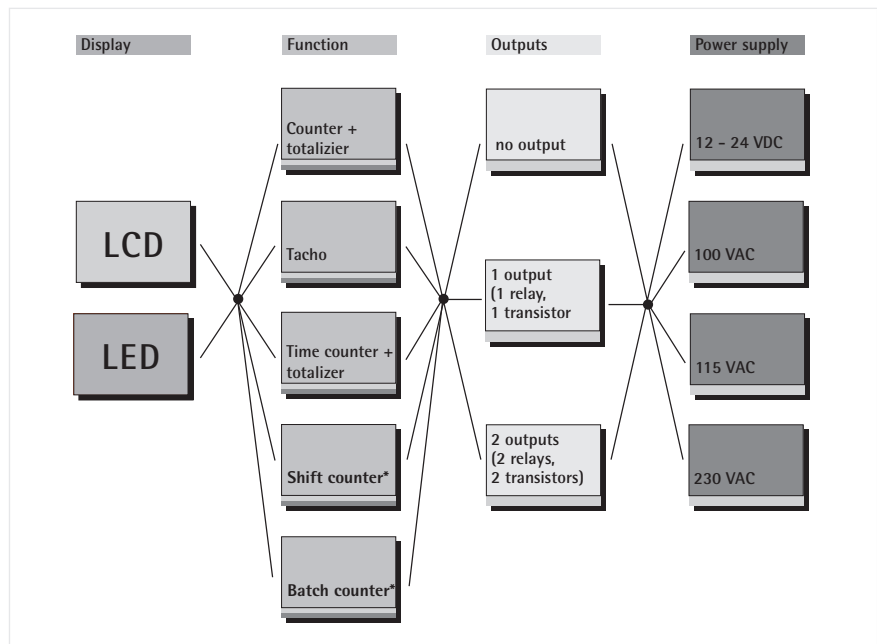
Display

Function

Outputs

Power supply

Counter + totalizier

Tacho

Time counter + totalizer

Shift counter*

Batch counter*

LCD

LED

no output

1 output (1 relay, 1 transistor

2 outputs (2 relays, 2 transistors)

12 - 24 VDC

100 VAC

115 VAC

230 VAC